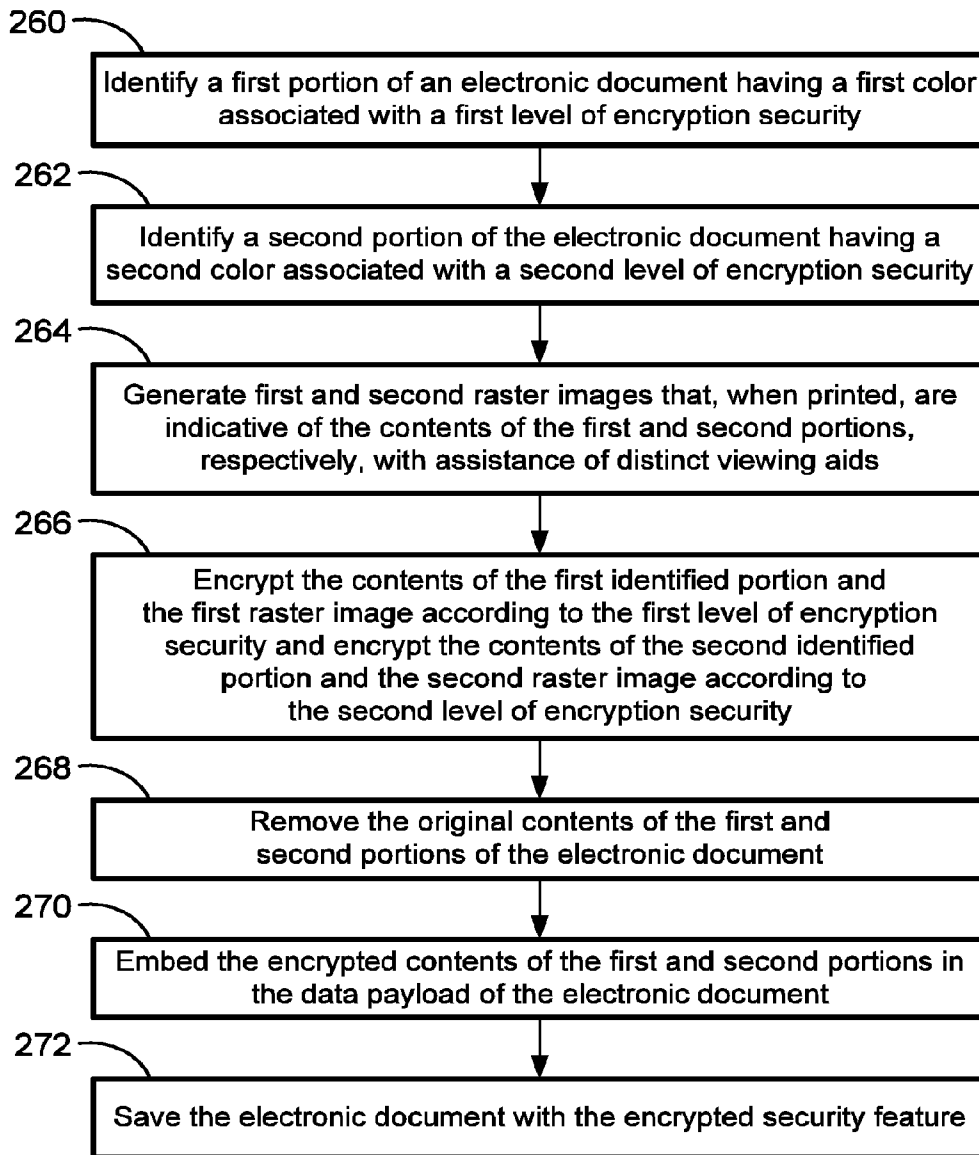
260

Identify a first portion of an electronic document having a first color associated with a first level of encryption security

262

Identify a second portion of the electronic document having a second color associated with a second level of encryption security

264

Generate first and second raster images that, when printed, are indicative of the contents of the first and second portions, respectively, with assistance of distinct viewing aids

266

Encrypt the contents of the first identified portion and the first raster image according to the first level of encryption security and encrypt the contents of the second identified portion and the second raster image according to the second level of encryption security

268

Remove the original contents of the first and second portions of the electronic document

270

Embed the encrypted contents of the first and second portions in the data payload of the electronic document

272

Save the electronic document with the encrypted security feature